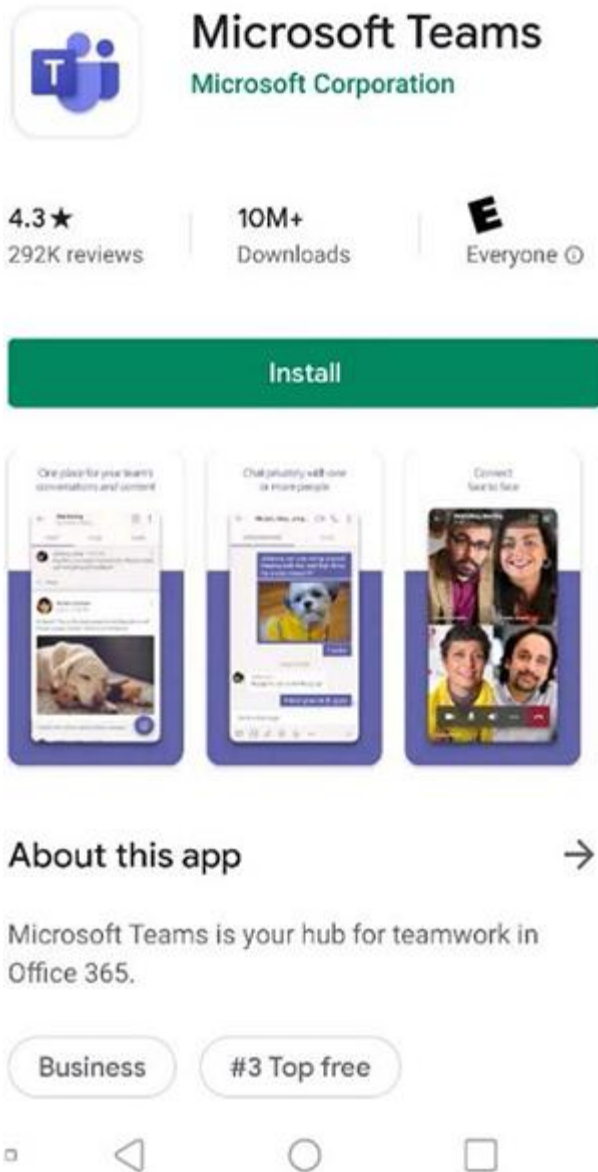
Microsoft Teams
Microsoft Corporation

4.3★
292K reviews

10M+
Downloads

E
Everyone ⓘ

Install

One place for your team's conversations and content

Chat privately with one or more people

Connect face to face

About this app →

Microsoft Teams is your hub for teamwork in Office 365.

Business

#3 Top free